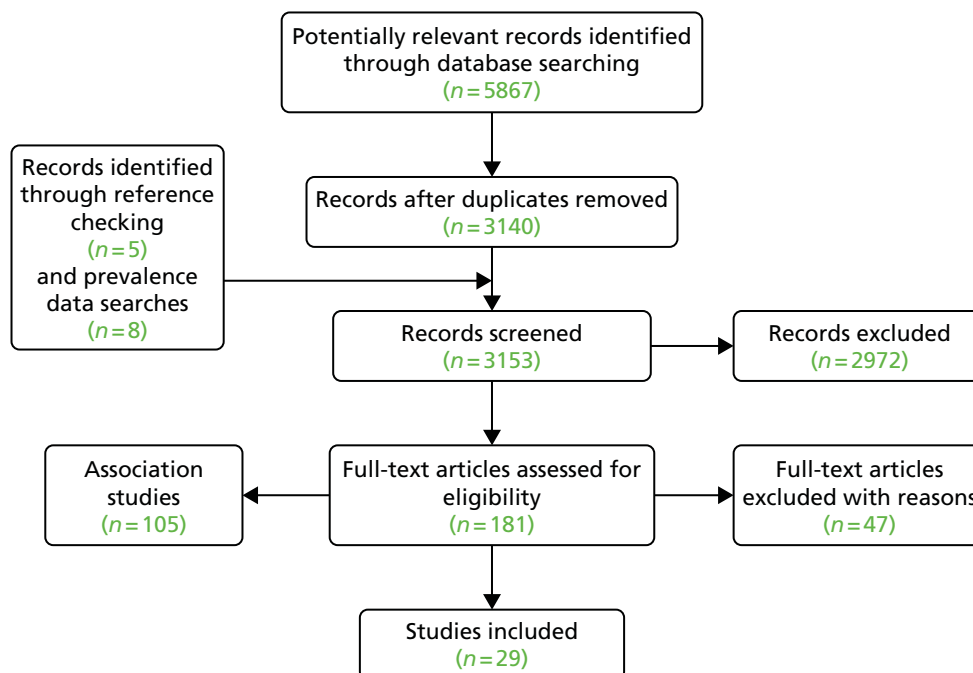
Potentially relevant records identified through database searching
($n = 5867$)

Records identified through reference checking
($n = 5$)
and prevalence data searches
($n = 8$)

Records after duplicates removed
($n = 3140$)

Records screened
($n = 3153$)

Records excluded
($n = 2972$)

Association studies
($n = 105$)

Full-text articles assessed for eligibility
($n = 181$)

Full-text articles excluded with reasons
($n = 47$)

Studies included
($n = 29$)